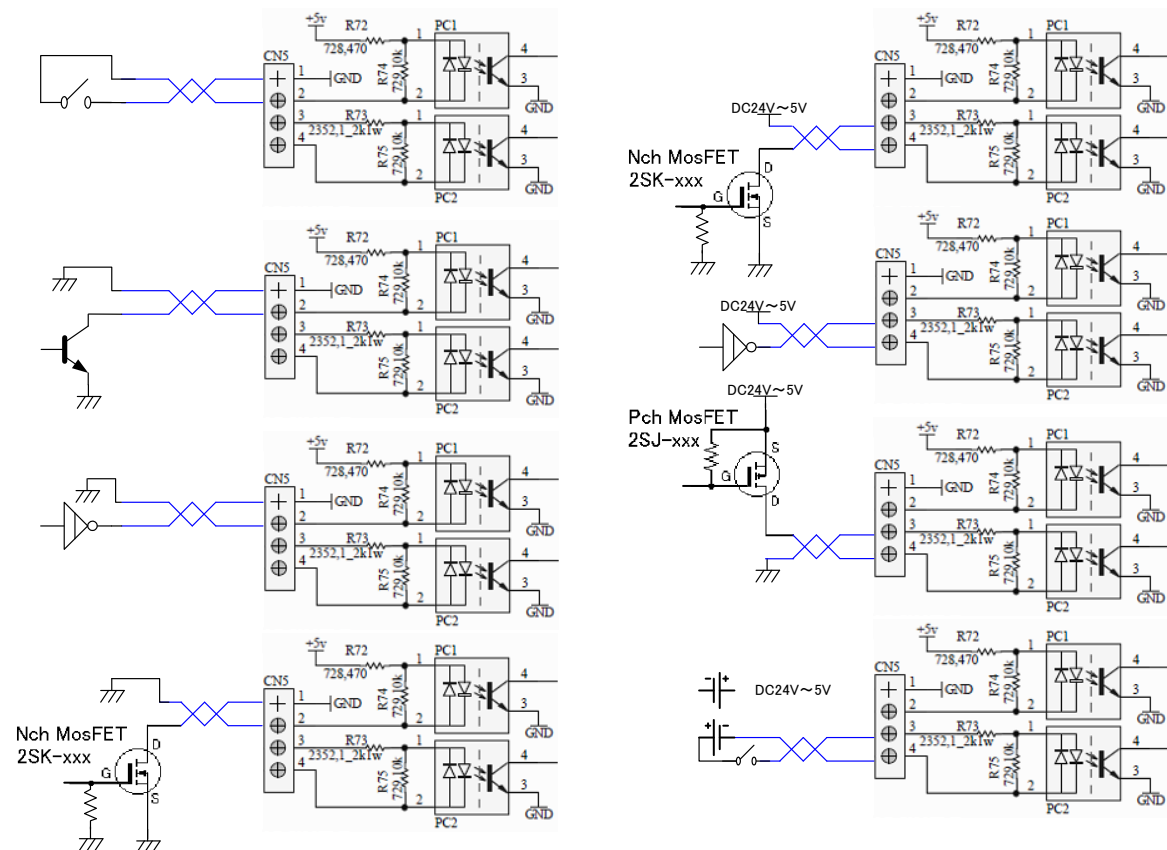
+5v
R72
728,470
PC1
CN5
1
GND
2
R74
729,10k
1
2
4
3
GND
3
R73
2352,1_2k1w
4
R75
729,10k
1
2
4
3
GND
PC2

+5v
R72
728,470
PC1
CN5
1
GND
2
R74
729,10k
1
2
4
3
GND
3
R73
2352,1_2k1w
4
R75
729,10k
1
2
4
3
GND
PC2

+5v
R72
728,470
PC1
CN5
1
GND
2
R74
729,10k
1
2
4
3
GND
3
R73
2352,1_2k1w
4
R75
729,10k
1
2
4
3
GND
PC2

Nch MosFET
2SK-xxx
D
G
S
+5v
R72
728,470
PC1
CN5
1
GND
2
R74
729,10k
1
2
4
3
GND
3
R73
2352,1_2k1w
4
R75
729,10k
1
2
4
3
GND
PC2

DC24V～5V
Nch MosFET
2SK-xxx
D
G
S
+5v
R72
728,470
PC1
CN5
1
GND
2
R74
729,10k
1
2
4
3
GND
3
R73
2352,1_2k1w
4
R75
729,10k
1
2
4
3
GND
PC2

DC24V～5V
+5v
R72
728,470
PC1
CN5
1
GND
2
R74
729,10k
1
2
4
3
GND
3
R73
2352,1_2k1w
4
R75
729,10k
1
2
4
3
GND
PC2

DC24V～5V
Pch MosFET
2SJ-xxx
S
G
D
+5v
R72
728,470
PC1
CN5
1
GND
2
R74
729,10k
1
2
4
3
GND
3
R73
2352,1_2k1w
4
R75
729,10k
1
2
4
3
GND
PC2

DC24V～5V
+5v
R72
728,470
PC1
CN5
1
GND
2
R74
729,10k
1
2
4
3
GND
3
R73
2352,1_2k1w
4
R75
729,10k
1
2
4
3
GND
PC2